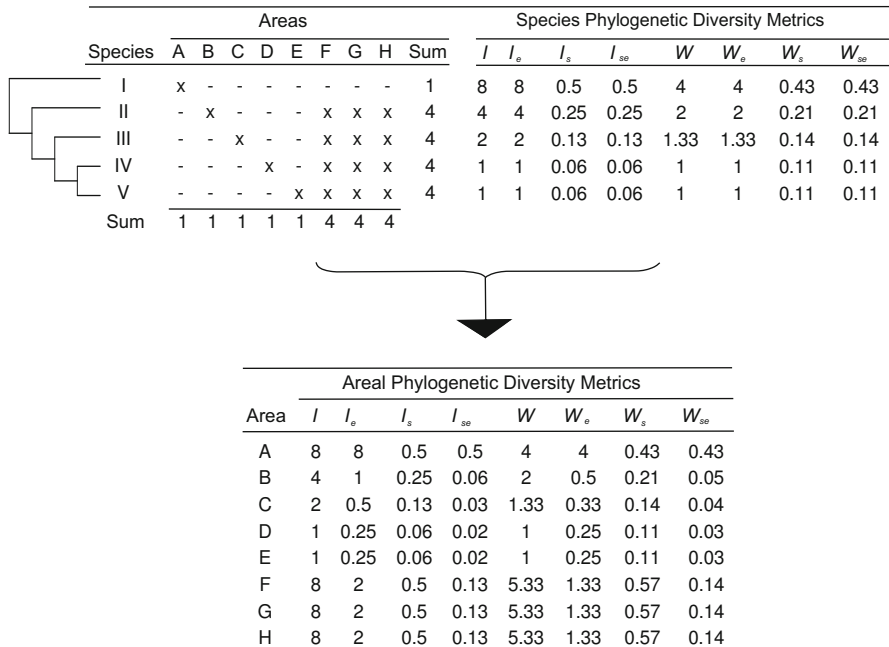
| Species | A | B | C | D | E | F | G | H | Sum | $I$ | $I_e$ | $I_s$ | $I_{se}$ | $W$ | $W_e$ | $W_s$ | $W_{se}$ |
|---|---|---|---|---|---|---|---|---|---|---|---|---|---|---|---|---|---|
| | Areas | | | | | | | | | Species Phylogenetic Diversity Metrics | | | | | | | |
| I | x | - | - | - | - | - | - | - | 1 | 8 | 8 | 0.5 | 0.5 | 4 | 4 | 0.43 | 0.43 |
| II | - | x | - | - | - | x | x | x | 4 | 4 | 4 | 0.25 | 0.25 | 2 | 2 | 0.21 | 0.21 |
| III | - | - | x | - | - | x | x | x | 4 | 2 | 2 | 0.13 | 0.13 | 1.33 | 1.33 | 0.14 | 0.14 |
| IV | - | - | - | x | - | x | x | x | 4 | 1 | 1 | 0.06 | 0.06 | 1 | 1 | 0.11 | 0.11 |
| V | - | - | - | - | x | x | x | x | 4 | 1 | 1 | 0.06 | 0.06 | 1 | 1 | 0.11 | 0.11 |
| Sum | 1 | 1 | 1 | 1 | 1 | 4 | 4 | 4 | | | | | | | | | |

Areal Phylogenetic Diversity Metrics

| Area | $I$ | $I_e$ | $I_s$ | $I_{se}$ | $W$ | $W_e$ | $W_s$ | $W_{se}$ |
|---|---|---|---|---|---|---|---|---|
| A | 8 | 8 | 0.5 | 0.5 | 4 | 4 | 0.43 | 0.43 |
| B | 4 | 1 | 0.25 | 0.06 | 2 | 0.5 | 0.21 | 0.05 |
| C | 2 | 0.5 | 0.13 | 0.03 | 1.33 | 0.33 | 0.14 | 0.04 |
| D | 1 | 0.25 | 0.06 | 0.02 | 1 | 0.25 | 0.11 | 0.03 |
| E | 1 | 0.25 | 0.06 | 0.02 | 1 | 0.25 | 0.11 | 0.03 |
| F | 8 | 2 | 0.5 | 0.13 | 5.33 | 1.33 | 0.57 | 0.14 |
| G | 8 | 2 | 0.5 | 0.13 | 5.33 | 1.33 | 0.57 | 0.14 |
| H | 8 | 2 | 0.5 | 0.13 | 5.33 | 1.33 | 0.57 | 0.14 |